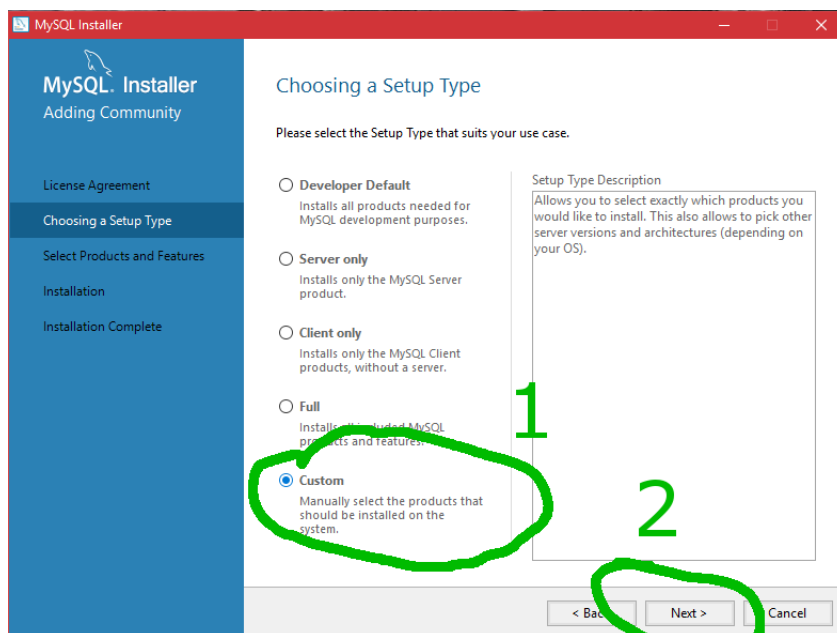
MySQL Installer

MySQL. Installer
Adding Community

License Agreement
Choosing a Setup Type
Select Products and Features
Installation
Installation Complete

Choosing a Setup Type

Please select the Setup Type that suits your use case.

Developer Default
Installs all products needed for MySQL development purposes.

Server only
Installs only the MySQL Server product.

Client only
Installs only the MySQL Client products, without a server.

Full
Installs all included MySQL products and features.

Custom
Manually select the products that should be installed on the system.

Setup Type Description
Allows you to select exactly which products you would like to install. This also allows to pick other server versions and architectures (depending on your OS).

1

2

< Back
Next >
Cancel